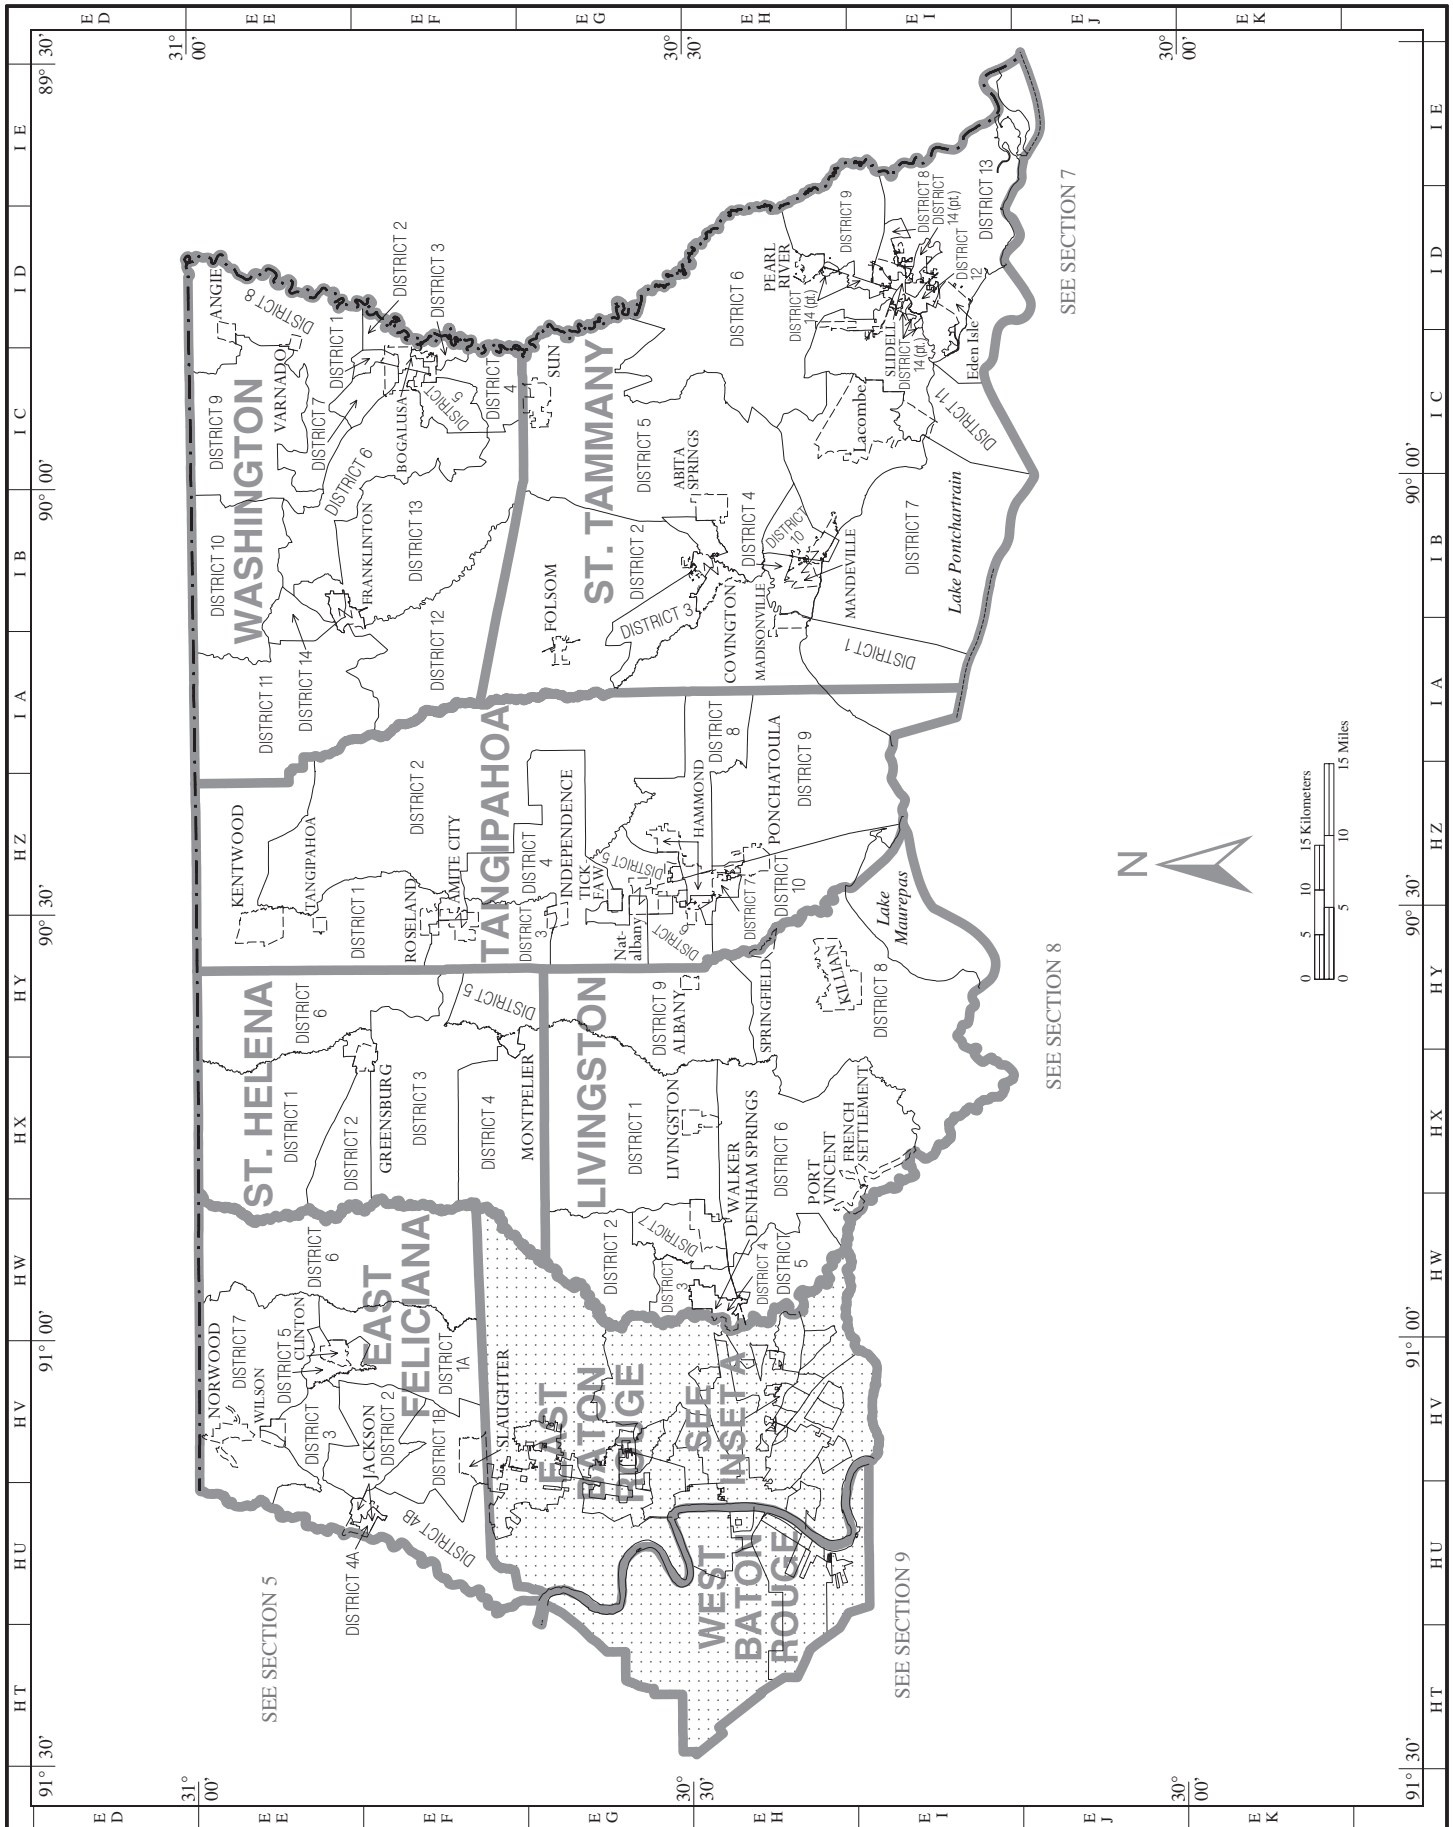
WASHINGTON

ST. TAMMANY

TANGIPAHOA

ST. HELENA

LIVINGSTON

EAST FELICIANA

EAST BATON ROUGE

WEST BATON ROUGE

SEE INSET A

DISTRICT 1
DISTRICT 2
DISTRICT 3
DISTRICT 4
DISTRICT 5
DISTRICT 6
DISTRICT 7
DISTRICT 8
DISTRICT 9
DISTRICT 10
DISTRICT 11
DISTRICT 12
DISTRICT 13
DISTRICT 14

ANGIE
VARNADO
BOGALUSA
FRANKLINTON
SUN
ABITA SPRINGS
FOLSOM
COVINGTON
MADISONVILLE
MANDEVILLE
Lacombe
SLIDELL
PEARL RIVER
Eden Isle
DISTRICT 14 (pt.)
Lake Pontchartrain
KENTWOOD
TANGIPAHOA
ROSELAND
AMITE CITY
INDEPENDENCE
TICKFAW
Natalbany
HAMMOND
PONCHATOULA
Lake Maurepas
GREENSBURG
MONTPELIER
ALBANY
LIVINGSTON
SPRINGFIELD
KILLIAN
WALKER
DENHAM SPRINGS
PORT VINCENT
FRENCH SETTLEMENT
NORWOOD
WILSON
CLINTON
JACKSON
SLAUGHTER
DISTRICT 1A
DISTRICT 1B
DISTRICT 4A
DISTRICT 4B

SEE SECTION 5
SEE SECTION 7
SEE SECTION 8
SEE SECTION 9

N

0 5 10 15 Kilometers
0 5 10 15 Miles

31° 00'
30° 30'
30° 00'
89° 30'
90° 00'
90° 30'
91° 00'
91° 30'

ED EE EF EG EH EI EJ EK
IE ID IC IB IA HZ HY HX HW HV HU HT